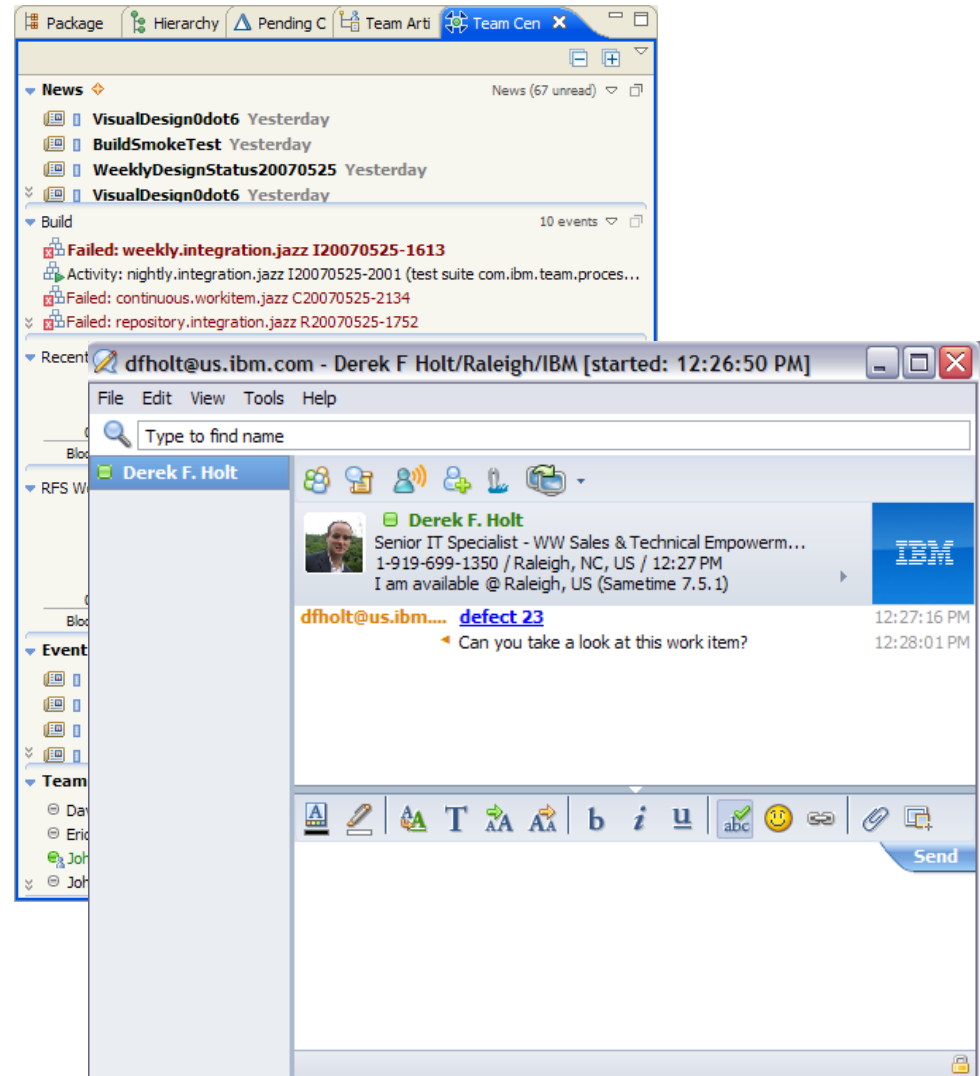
Package Hierarchy Pending C Team Arti Team Cen

News

News (67 unread)

VisualDesign0dot6 Yesterday
BuildSmokeTest Yesterday
WeeklyDesignStatus20070525 Yesterday
VisualDesign0dot6 Yesterday

Build

10 events

Failed: weekly.integration.jazz I20070525-1613
Activity: nightly.integration.jazz I20070525-2001 (test suite com.ibm.team.proces...
Failed: continuous.workitem.jazz C20070525-2134
Failed: repository.integration.jazz R20070525-1752

Recent
Blo
RFS W
Blo
Event
Team
Dav
Eric
Joh
Joh

dfholt@us.ibm.com - Derek F Holt/Raleigh/IBM [started: 12:26:50 PM]

File Edit View Tools Help

Type to find name

Derek F. Holt

Derek F. Holt
Senior IT Specialist - WW Sales & Technical Empowerm...
1-919-699-1350 / Raleigh, NC, US / 12:27 PM
I am available @ Raleigh, US (Sametime 7.5.1)

IBM

dfholt@us.ibm.... defect 23 12:27:16 PM
Can you take a look at this work item? 12:28:01 PM

Send